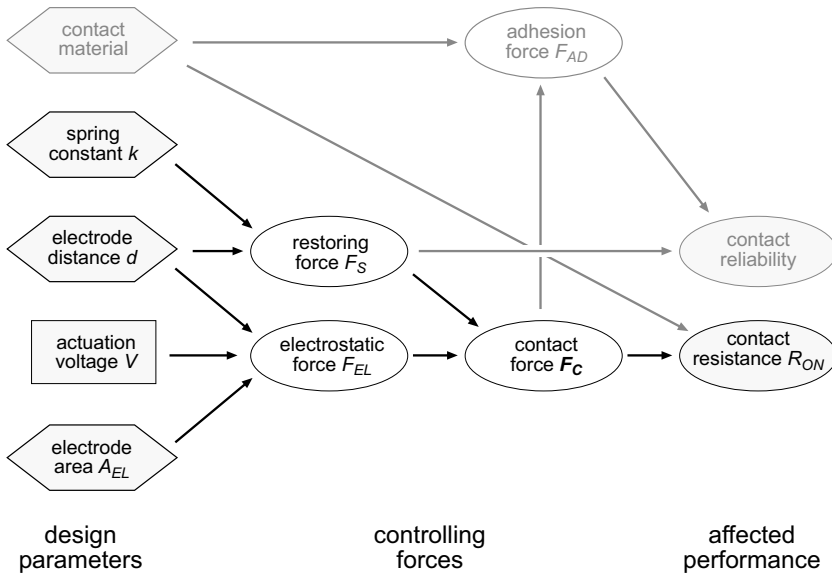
contact material

adhesion force $F_{AD}$

spring constant $k$

electrode distance $d$

restoring force $F_S$

contact reliability

actuation voltage $V$

electrostatic force $F_{EL}$

contact force $\boldsymbol{F_C}$

contact resistance $R_{ON}$

electrode area $A_{EL}$

design parameters

controlling forces

affected performance